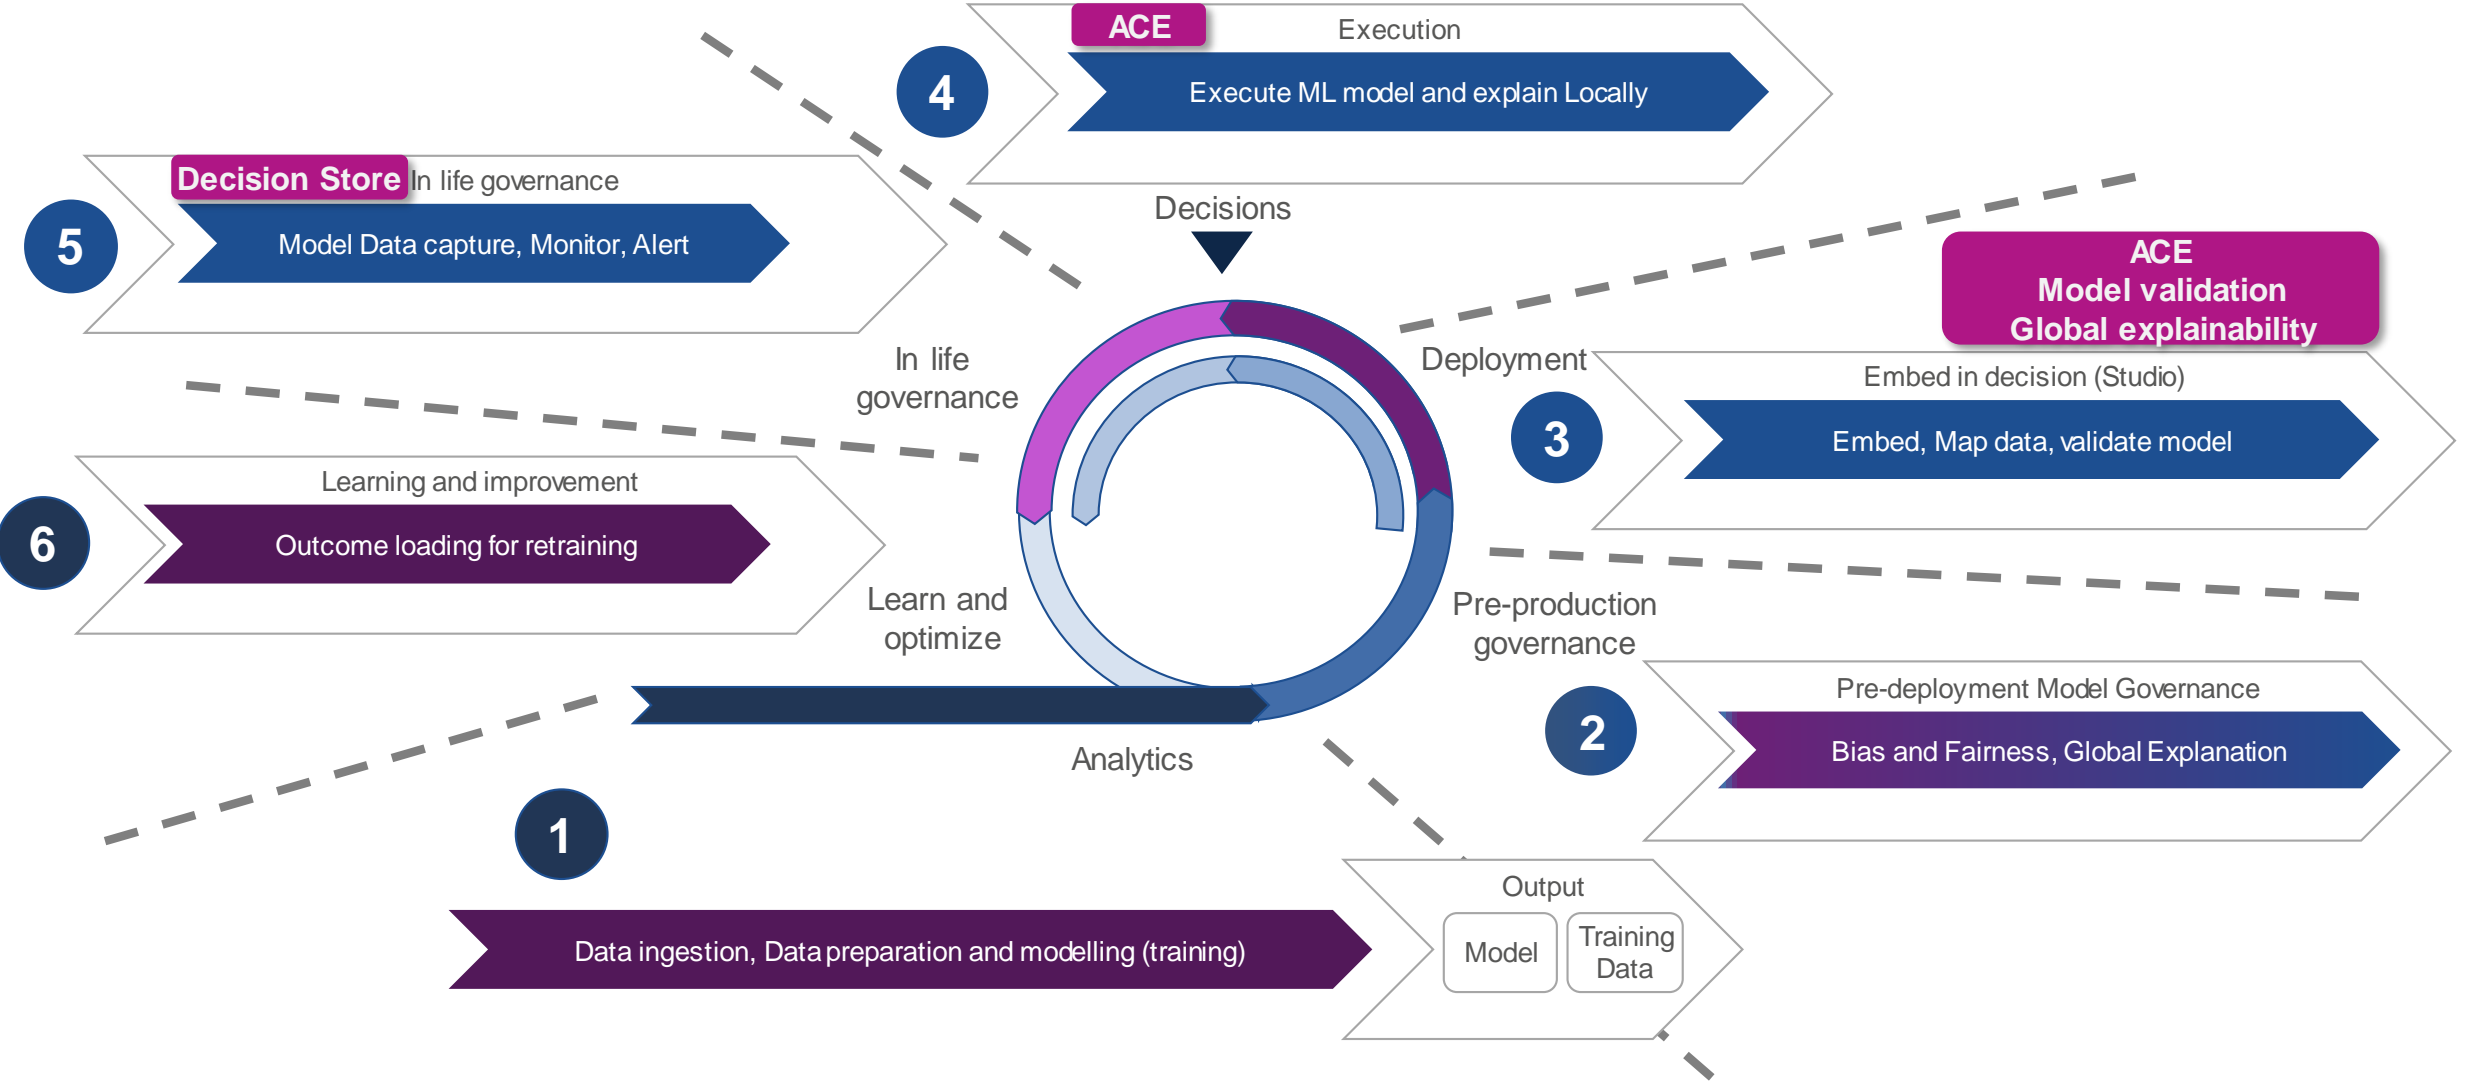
ACE
Execution
4
Execute ML model and explain Locally

Decision Store In life governance
5
Model Data capture, Monitor, Alert

Decisions

ACE
Model validation
Global explainability

In life governance

Deployment

Embed in decision (Studio)
3
Embed, Map data, validate model

Learning and improvement
6
Outcome loading for retraining

Learn and optimize

Pre-production governance

Pre-deployment Model Governance
2
Bias and Fairness, Global Explanation

Analytics

1

Data ingestion, Data preparation and modelling (training)

Output
Model
Training Data